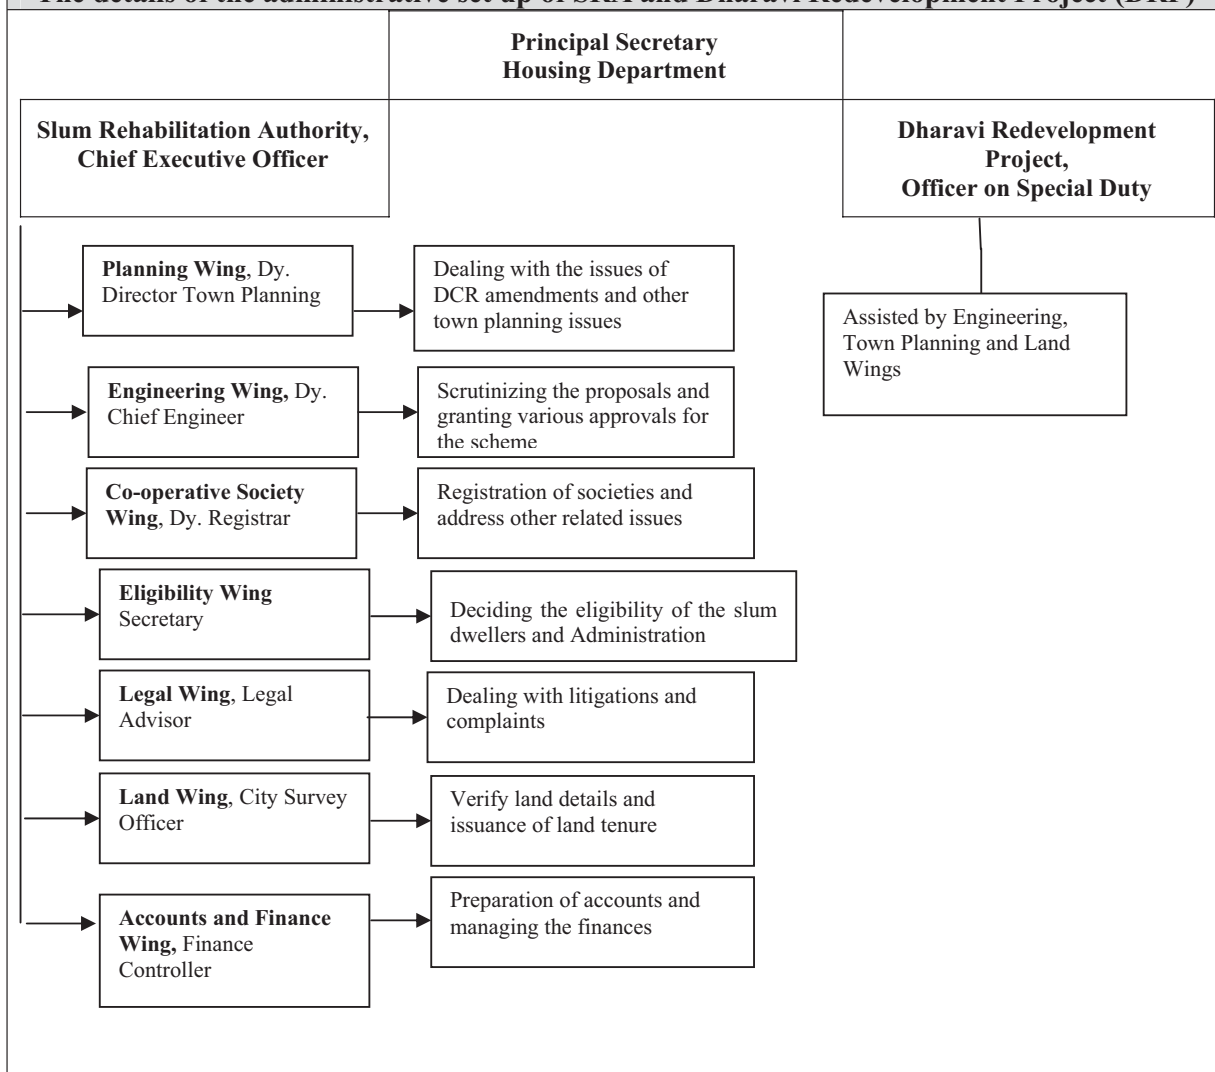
The details of the administrative set up of SRA and Dharavi Redevelopment Project (DRP)

Principal Secretary
Housing Department

Slum Rehabilitation Authority, Chief Executive Officer

Dharavi Redevelopment Project, Officer on Special Duty

Planning Wing, Dy. Director Town Planning

Dealing with the issues of DCR amendments and other town planning issues

Assisted by Engineering, Town Planning and Land Wings

Engineering Wing, Dy. Chief Engineer

Scrutinizing the proposals and granting various approvals for the scheme

Co-operative Society Wing, Dy. Registrar

Registration of societies and address other related issues

Eligibility Wing Secretary

Deciding the eligibility of the slum dwellers and Administration

Legal Wing, Legal Advisor

Dealing with litigations and complaints

Land Wing, City Survey Officer

Verify land details and issuance of land tenure

Accounts and Finance Wing, Finance Controller

Preparation of accounts and managing the finances